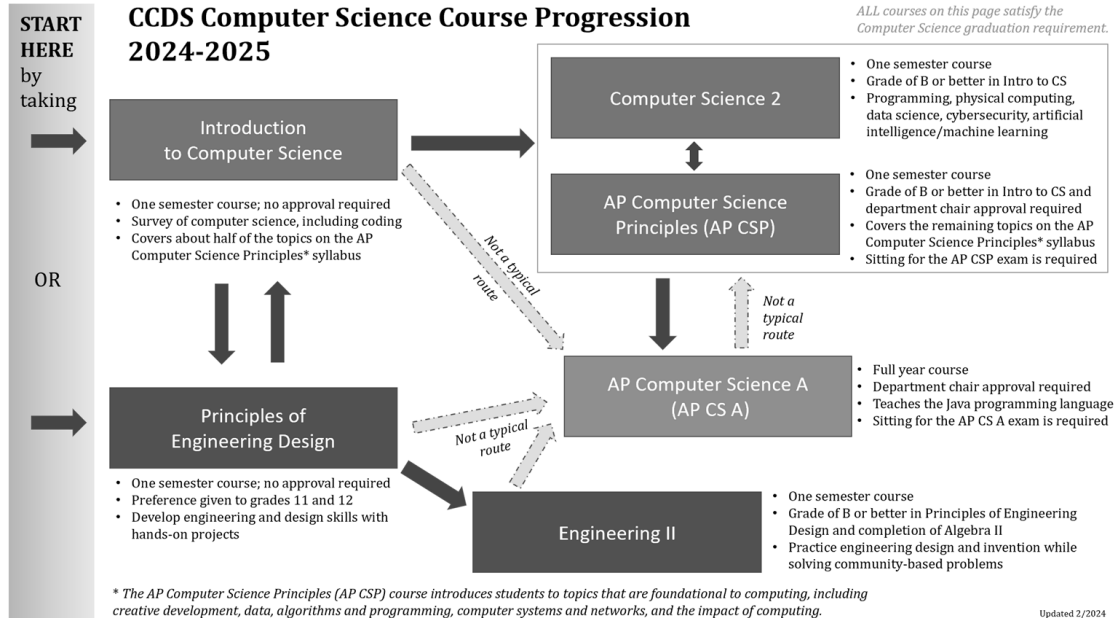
START HERE by taking

OR

CCDS Computer Science Course Progression 2024-2025

ALL courses on this page satisfy the Computer Science graduation requirement.

Introduction to Computer Science

- One semester course; no approval required
- Survey of computer science, including coding
- Covers about half of the topics on the AP Computer Science Principles* syllabus

Computer Science 2

- One semester course
- Grade of B or better in Intro to CS
- Programming, physical computing, data science, cybersecurity, artificial intelligence/machine learning

AP Computer Science Principles (AP CSP)

- One semester course
- Grade of B or better in Intro to CS and department chair approval required
- Covers the remaining topics on the AP Computer Science Principles* syllabus
- Sitting for the AP CSP exam is required

Not a typical route

Not a typical route

AP Computer Science A (AP CS A)

- Full year course
- Department chair approval required
- Teaches the Java programming language
- Sitting for the AP CS A exam is required

Principles of Engineering Design

Not a typical route

- One semester course; no approval required
- Preference given to grades 11 and 12
- Develop engineering and design skills with hands-on projects

Engineering II

- One semester course
- Grade of B or better in Principles of Engineering Design and completion of Algebra II
- Practice engineering design and invention while solving community-based problems

* The AP Computer Science Principles (AP CSP) course introduces students to topics that are foundational to computing, including creative development, data, algorithms and programming, computer systems and networks, and the impact of computing.

Updated 2/2024